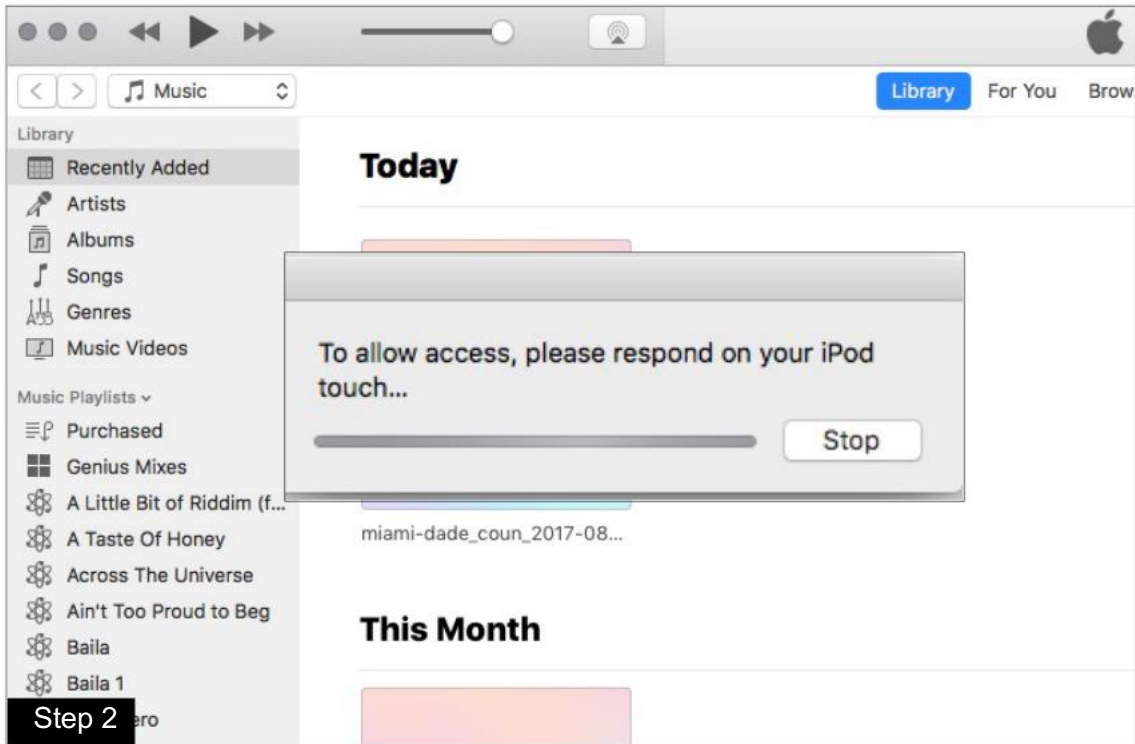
Music

Library For You Brow

Library

Recently Added

Artists

Albums

Songs

Genres

Music Videos

Music Playlists

Purchased

Genius Mixes

A Little Bit of Riddim (f...

A Taste Of Honey

Across The Universe

Ain't Too Proud to Beg

Baila

Baila 1

Step 2 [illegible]ero

Today

To allow access, please respond on your iPod touch...

Stop

miami-dade_coun_2017-08...

This Month